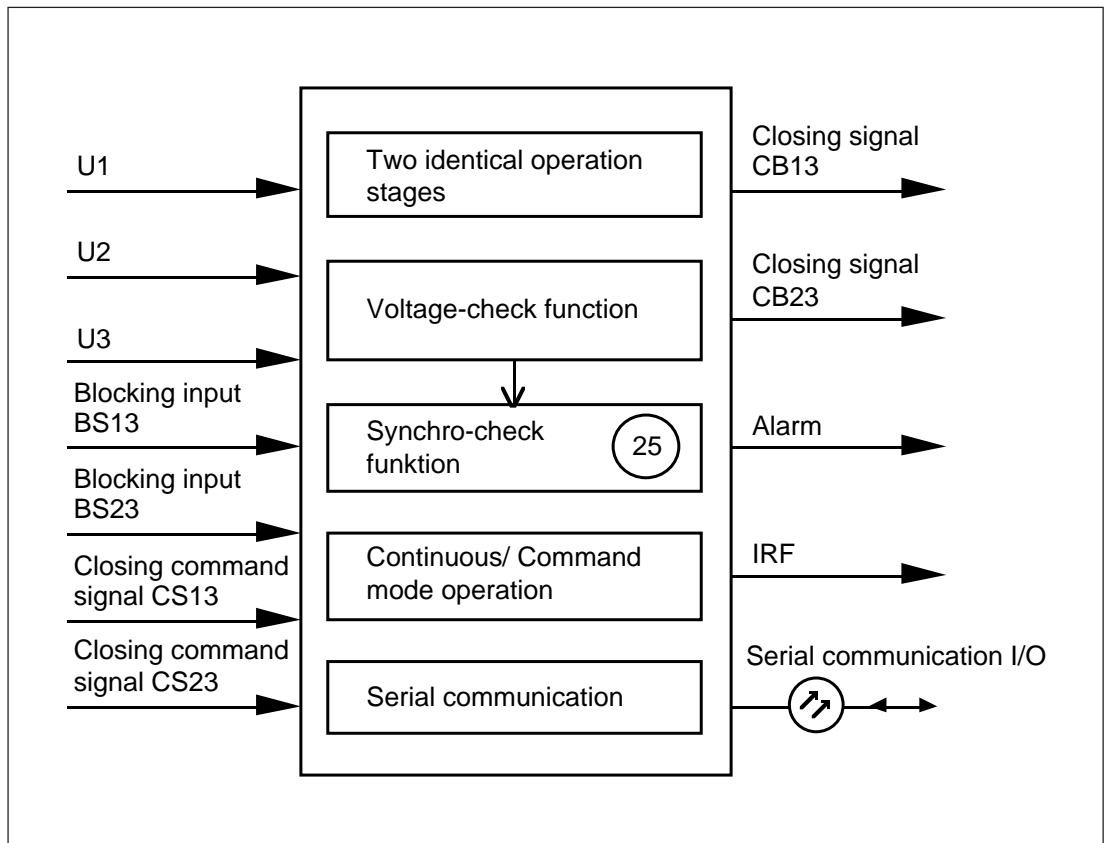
U1

U2

U3

Blocking input BS13

Blocking input BS23

Closing command signal CS13

Closing command signal CS23

Two identical operation stages

Voltage-check function

Synchro-check funktion

25

Continuous/ Command mode operation

Serial communication

Closing signal CB13

Closing signal CB23

Alarm

IRF

Serial communication I/O